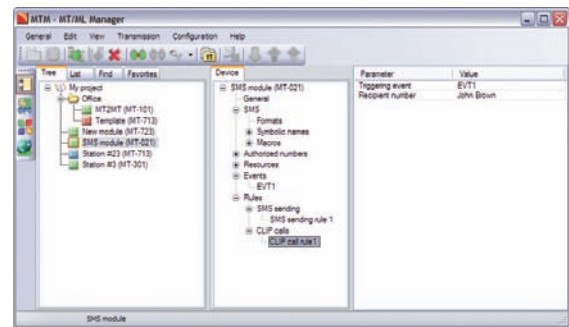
MTM - MT/ML Manager

General Edit View Transmission Configuration Help

Tree List Find Favorites

My project
Office
MT2MT (MT-101)
Template (MT-713)
New module (MT-723)
SMS module (MT-021)
Station #23 (MT-713)
Station #3 (MT-301)

Device

SMS module (MT-021)
General
SMS
Formats
Symbolic names
Macros
Authorized numbers
Resources
Events
EVT1
Rules
SMS sending
SMS sending rule 1
CLIP calls
CLIP call rule1

| Parameter | Value |
|---|---|
| Triggering event | EVT1 |
| Recipient number | John Brown |

SMS module